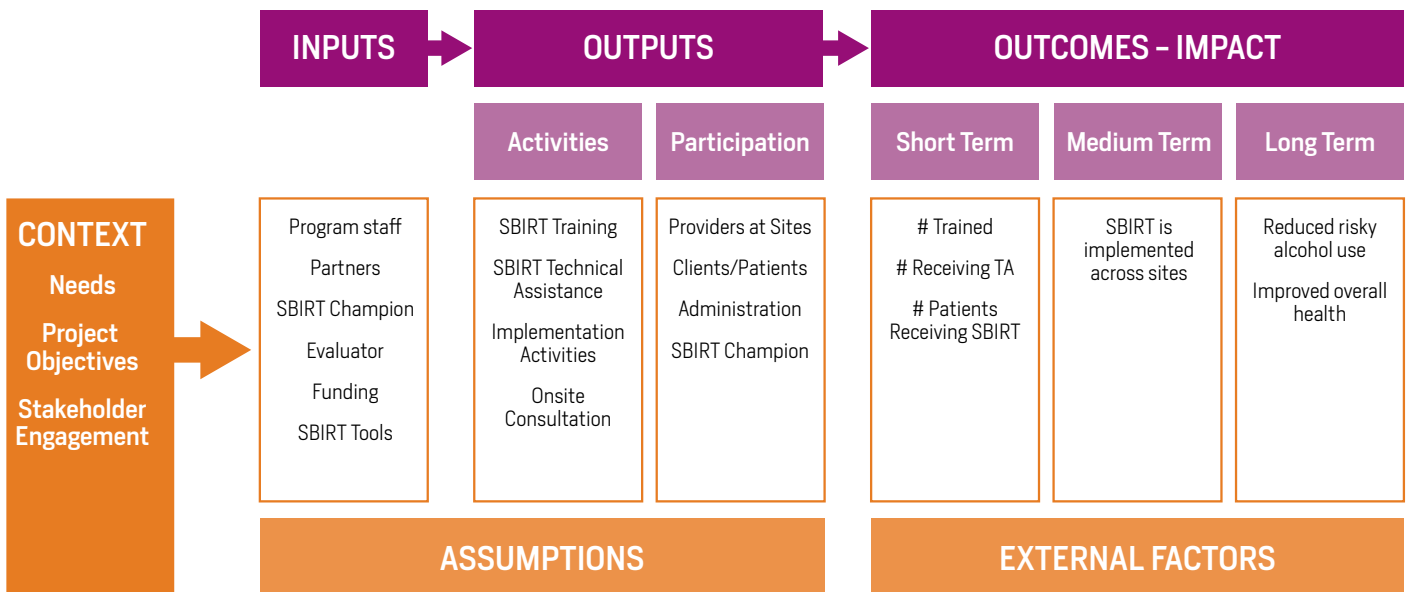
INPUTS

OUTPUTS

OUTCOMES – IMPACT

Activities

Participation

Short Term

Medium Term

Long Term

CONTEXT

Needs

Project Objectives

Stakeholder Engagement

Program staff

Partners

SBIRT Champion

Evaluator

Funding

SBIRT Tools

SBIRT Training

SBIRT Technical Assistance

Implementation Activities

Onsite Consultation

Providers at Sites

Clients/Patients

Administration

SBIRT Champion

# Trained

# Receiving TA

# Patients Receiving SBIRT

SBIRT is implemented across sites

Reduced risky alcohol use

Improved overall health

ASSUMPTIONS

EXTERNAL FACTORS